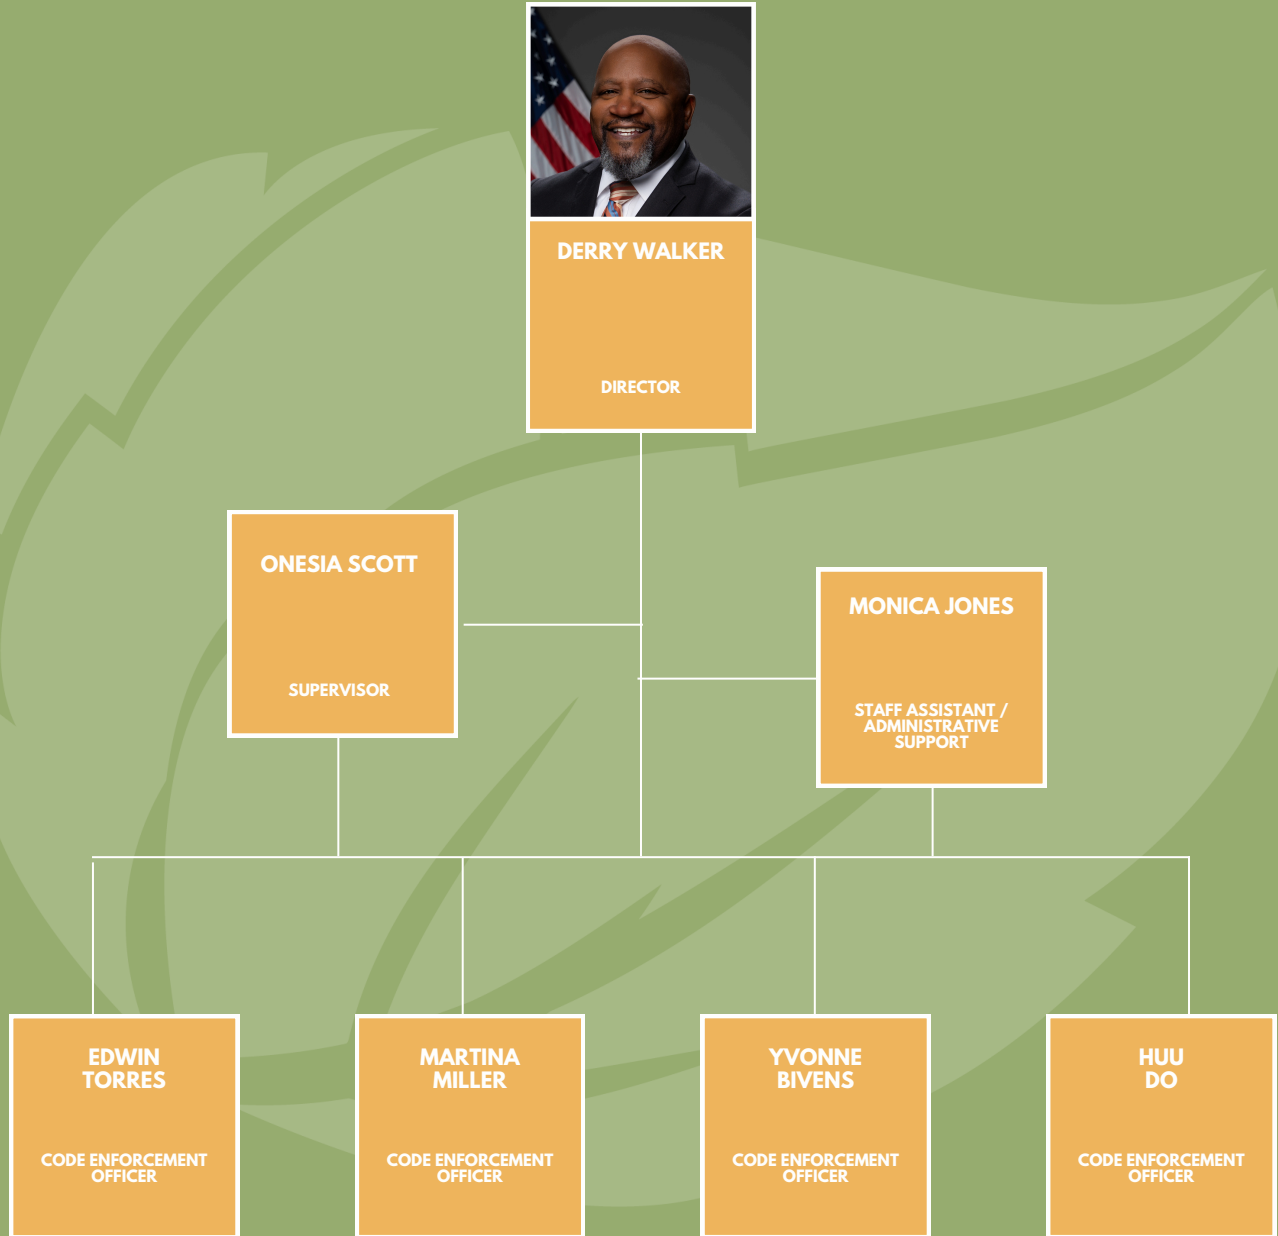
DERRY WALKER

DIRECTOR

ONESIA SCOTT

SUPERVISOR

MONICA JONES

STAFF ASSISTANT / ADMINISTRATIVE SUPPORT

EDWIN TORRES

CODE ENFORCEMENT OFFICER

MARTINA MILLER

CODE ENFORCEMENT OFFICER

YVONNE BIVENS

CODE ENFORCEMENT OFFICER

HUU DO

CODE ENFORCEMENT OFFICER